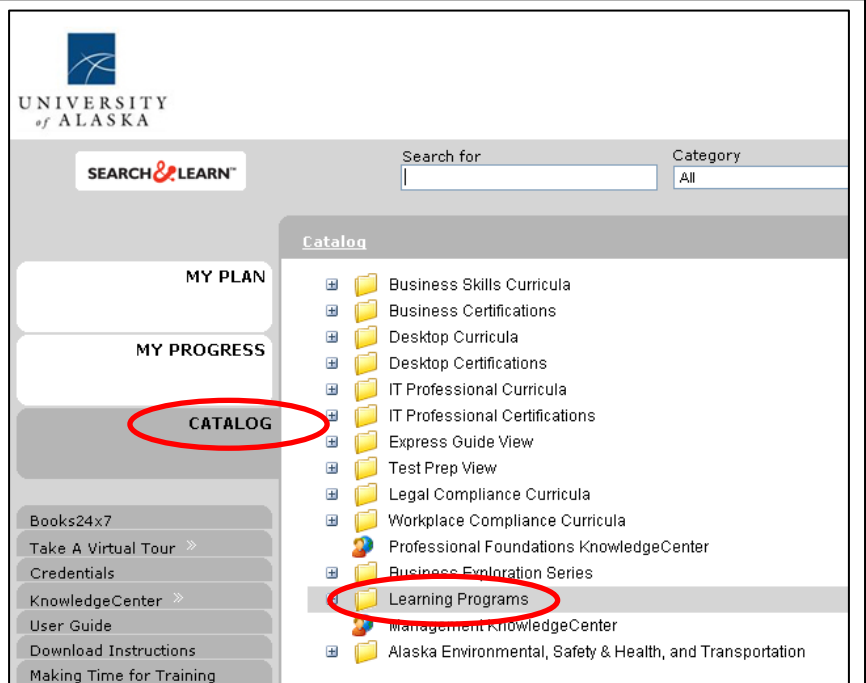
UNIVERSITY of ALASKA

SEARCH&LEARN™

Search for

Category

All

MY PLAN

MY PROGRESS

CATALOG

Books24x7

Take A Virtual Tour »

Credentials

KnowledgeCenter »

User Guide

Download Instructions

Making Time for Training

Catalog

Business Skills Curricula

Business Certifications

Desktop Curricula

Desktop Certifications

IT Professional Curricula

IT Professional Certifications

Express Guide View

Test Prep View

Legal Compliance Curricula

Workplace Compliance Curricula

Professional Foundations KnowledgeCenter

Business Exploration Series

Learning Programs

Management KnowledgeCenter

Alaska Environmental, Safety & Health, and Transportation